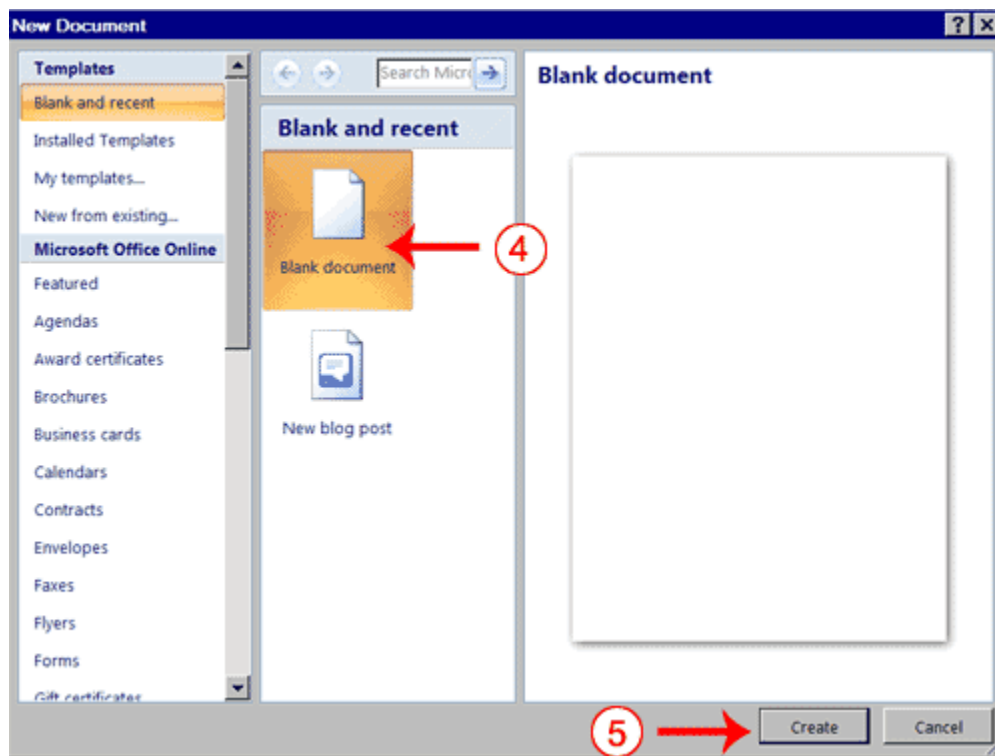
New Document

Templates
Blank and recent
Installed Templates
My templates...
New from existing...
Microsoft Office Online
Featured
Agendas
Award certificates
Brochures
Business cards
Calendars
Contracts
Envelopes
Faxes
Flyers
Forms
Gift certificates

Search Micro

Blank and recent

Blank document

4

New blog post

Blank document

5

Create

Cancel